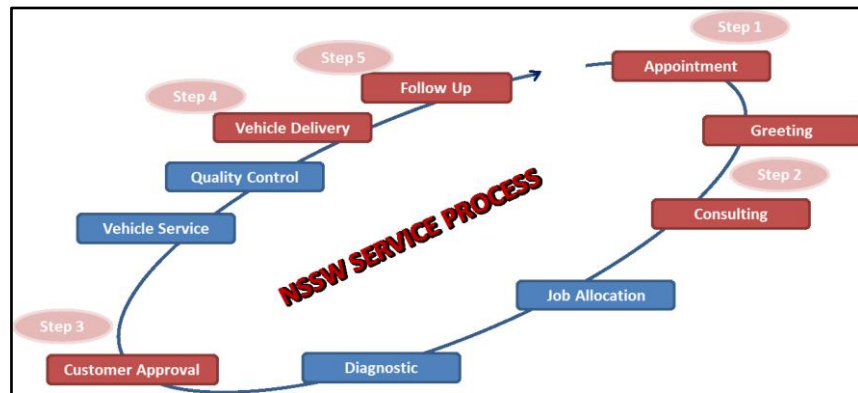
Step 1

Appointment

Greeting

Step 2

Consulting

Job Allocation

Diagnostic

Customer Approval

Step 3

Vehicle Service

Quality Control

Vehicle Delivery

Step 4

Follow Up

Step 5

NSSW SERVICE PROCESS